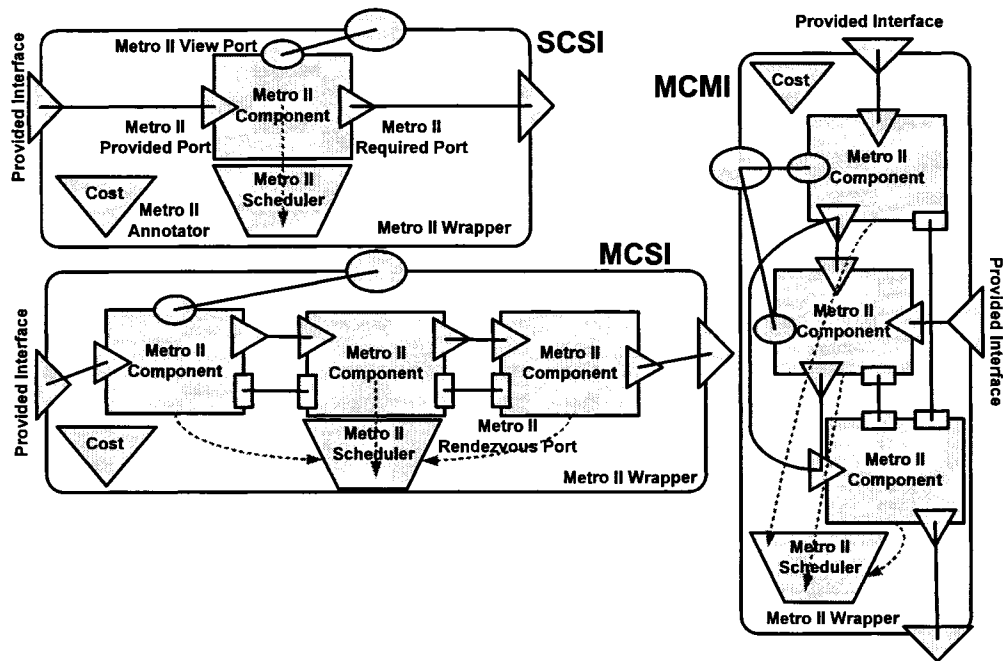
SCSI

Provided Interface

Metro II View Port

Metro II Component

Metro II Provided Port

Metro II Required Port

Metro II Scheduler

Cost

Metro II Annotator

Metro II Wrapper

MCSI

Provided Interface

Metro II Component

Metro II Component

Metro II Component

Cost

Metro II Scheduler

Metro II Rendezvous Port

Metro II Wrapper

Provided Interface

MCMI

Cost

Metro II Component

Metro II Component

Provided Interface

Metro II Component

Metro II Scheduler

Metro II Wrapper